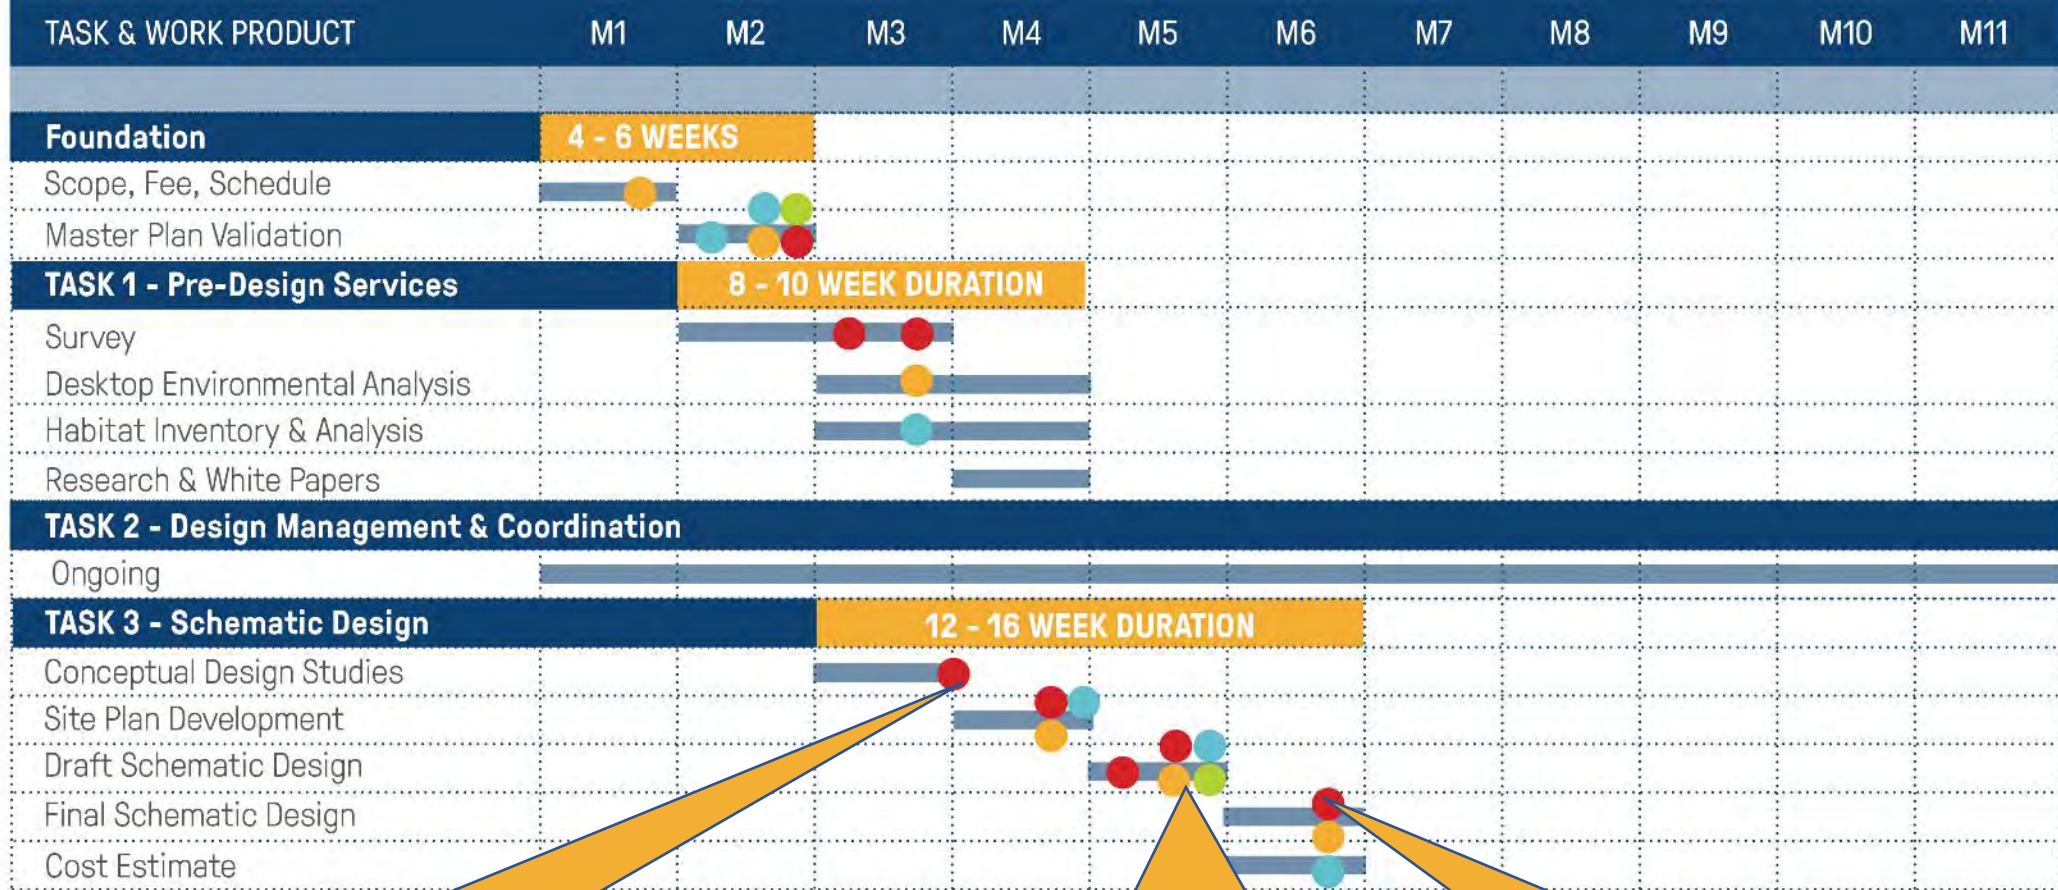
| TASK & WORK PRODUCT | M1 | M2 | M3 | M4 | M5 | M6 | M7 | M8 | M9 | M10 | M11 |
|---|---|---|---|---|---|---|---|---|---|---|---|
| Foundation | 4 - 6 WEEKS | | | | | | | | | | |
| Scope, Fee, Schedule | | | | | | | | | | | |
| Master Plan Validation | | | | | | | | | | | |
| TASK 1 - Pre-Design Services | | 8 - 10 WEEK DURATION | | | | | | | | | |
| Survey | | | | | | | | | | | |
| Desktop Environmental Analysis | | | | | | | | | | | |
| Habitat Inventory & Analysis | | | | | | | | | | | |
| Research & White Papers | | | | | | | | | | | |
| TASK 2 - Design Management & Coordination | | | | | | | | | | | |
| Ongoing | | | | | | | | | | | |
| TASK 3 - Schematic Design | | | 12 - 16 WEEK DURATION | | | | | | | | |
| Conceptual Design Studies | | | | | | | | | | | |
| Site Plan Development | | | | | | | | | | | |
| Draft Schematic Design | | | | | | | | | | | |
| Final Schematic Design | | | | | | | | | | | |
| Cost Estimate | | | | | | | | | | | |